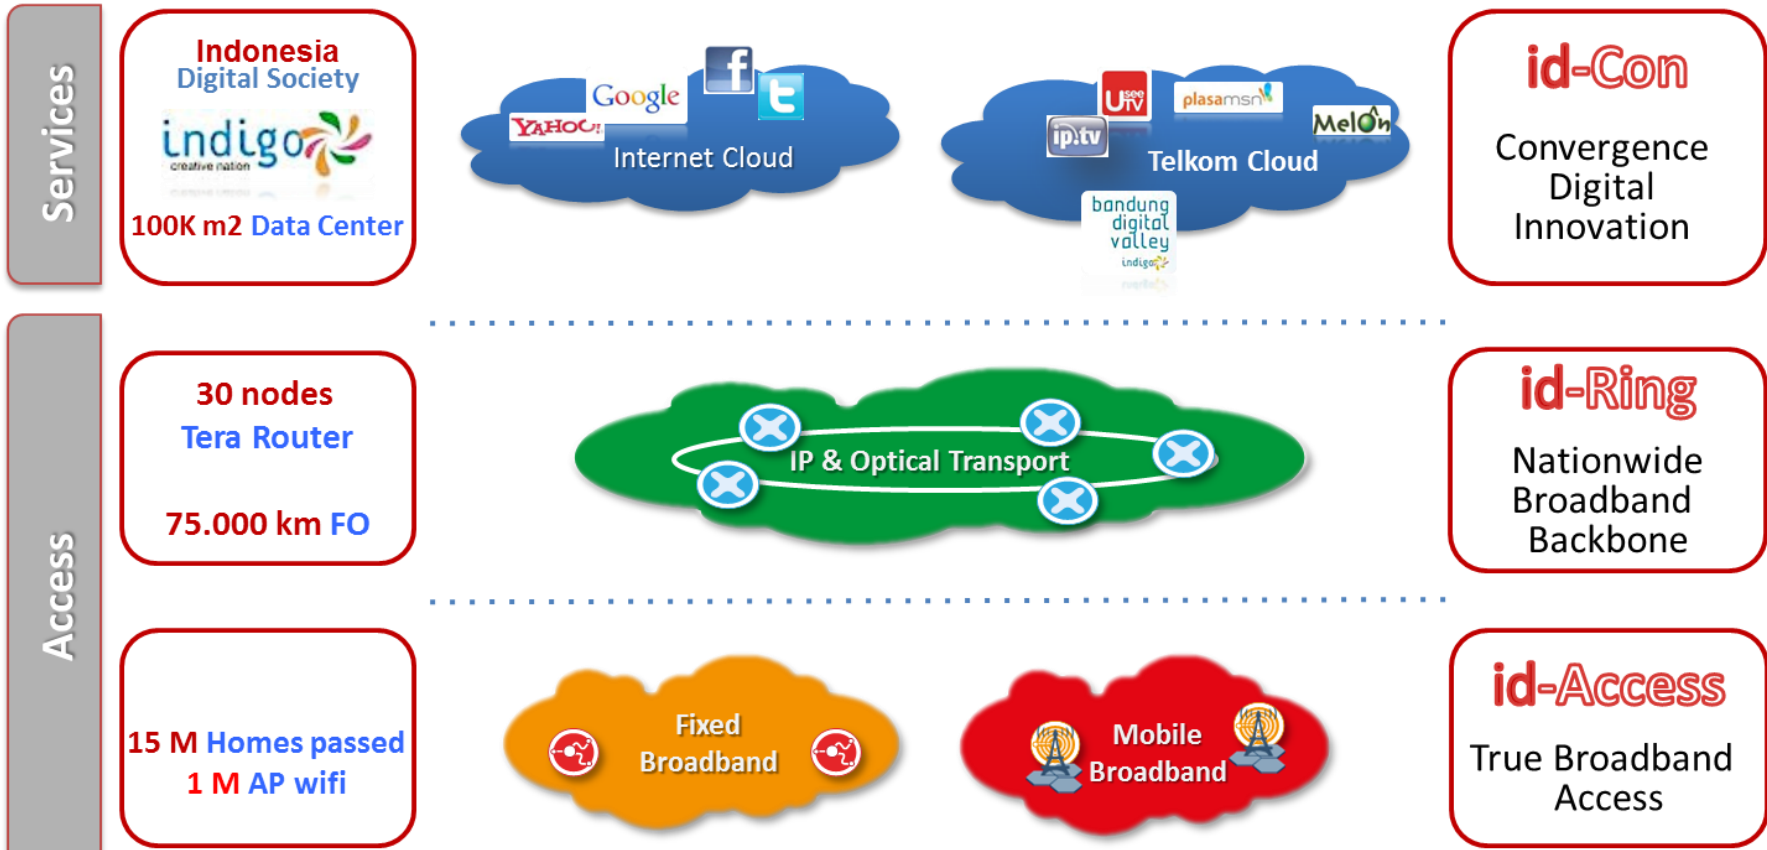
Services

Indonesia
Digital Society

indigo
creative nation

100K m2 Data Center

Google
YAHOO!
f
t
Internet Cloud

UseeTV
plasamsn
ip.tv
MelOn
Telkom Cloud
bandung digital valley
indigo

id-Con

Convergence Digital Innovation

Access

30 nodes
Tera Router

75.000 km FO

IP & Optical Transport

id-Ring

Nationwide Broadband Backbone

15 M Homes passed
1 M AP wifi

Fixed Broadband

Mobile Broadband

id-Access

True Broadband Access